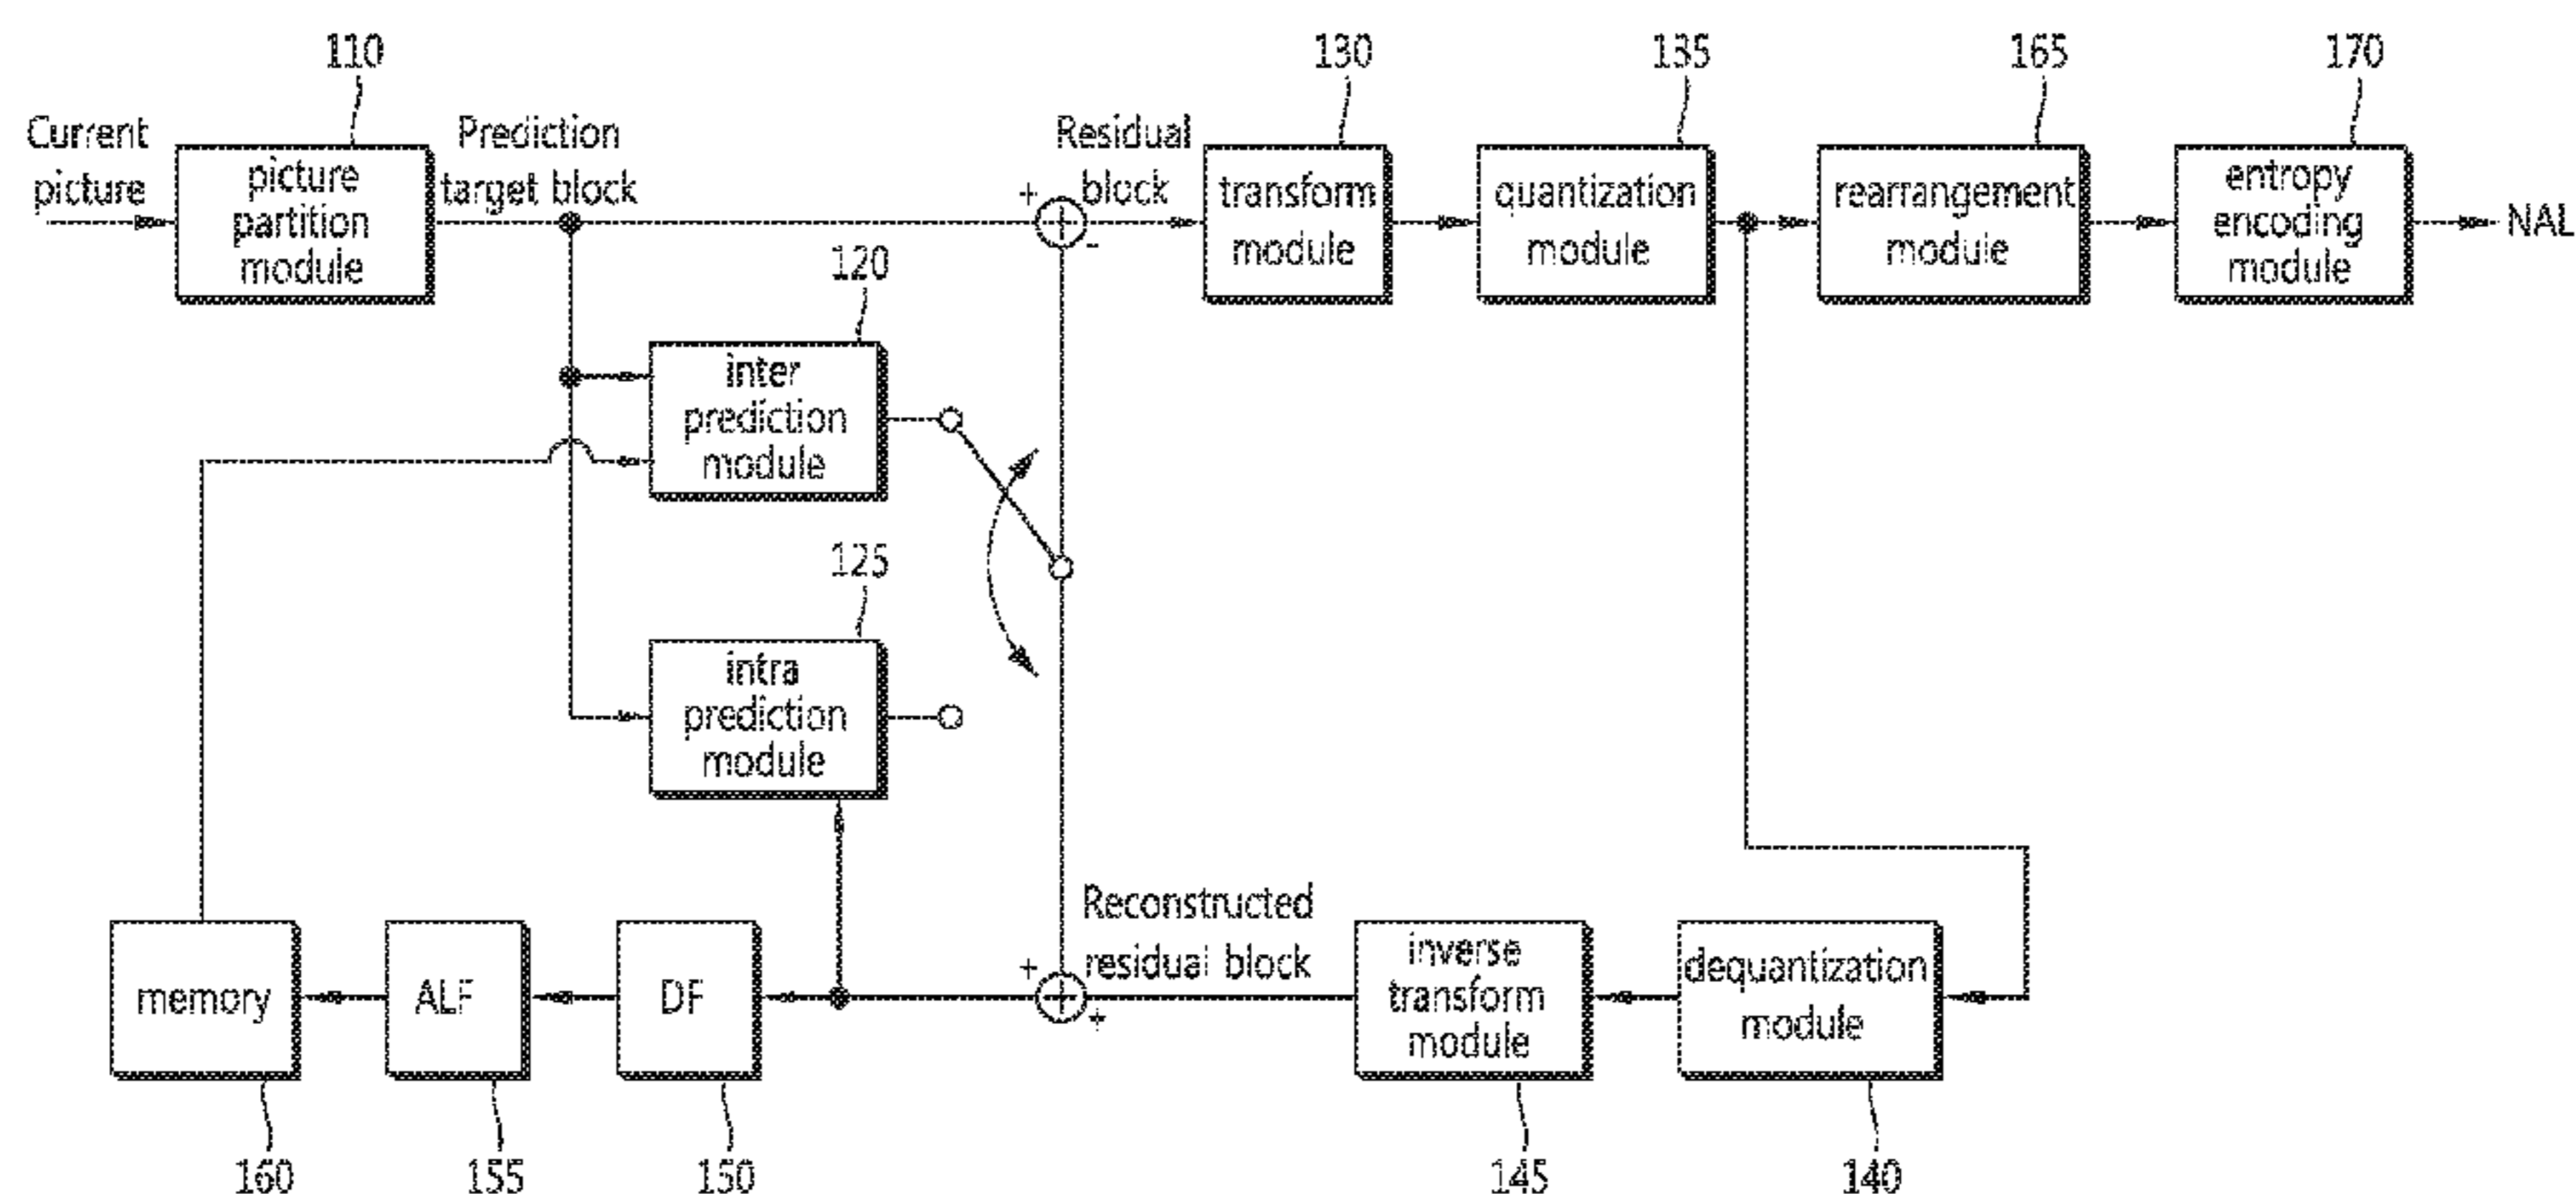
110

130

135

165

170

Current picture

picture partition module

Prediction target block

+

Residual block

-

transform module

quantization module

rearrangement module

entropy encoding module

NAL

120

inter prediction module

125

intra prediction module

Reconstructed residual block

+

+

memory

ALF

DF

inverse transform module

dequantization module

160

155

150

145

140